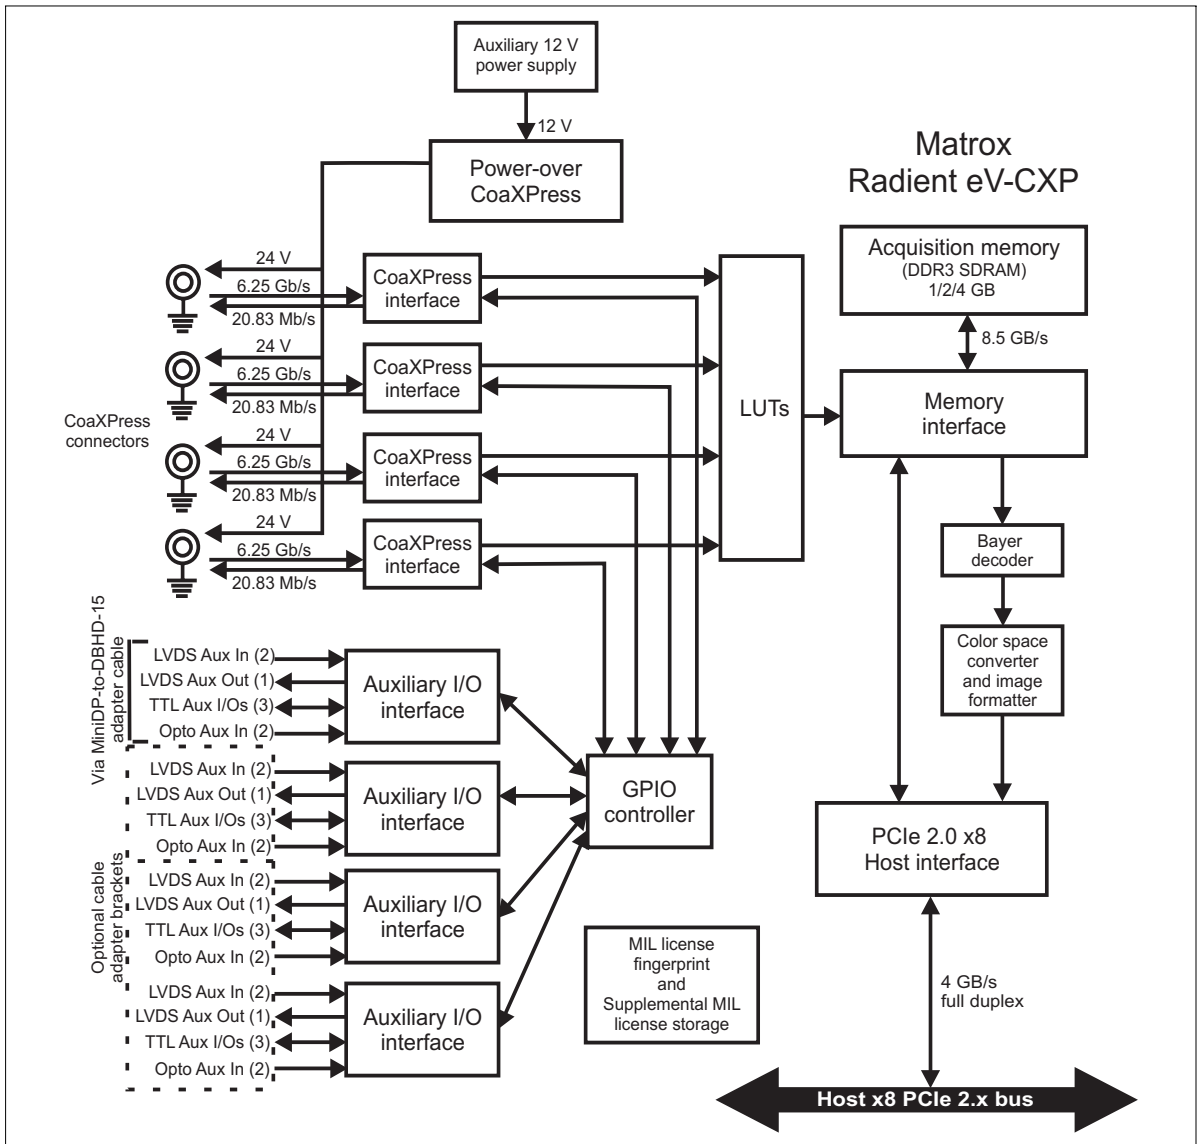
Auxiliary 12 V power supply

12 V

Power-over CoaXPress

Matrox Radient eV-CXP

24 V
6.25 Gb/s
20.83 Mb/s
CoaXPress interface

24 V
6.25 Gb/s
20.83 Mb/s
CoaXPress interface

CoaXPress connectors

24 V
6.25 Gb/s
20.83 Mb/s
CoaXPress interface

24 V
6.25 Gb/s
20.83 Mb/s
CoaXPress interface

LUTs

Acquisition memory (DDR3 SDRAM) 1/2/4 GB

8.5 GB/s

Memory interface

Bayer decoder

Color space converter and image formatter

Via MiniDP-to-DBHD-15 adapter cable

LVDS Aux In (2)
LVDS Aux Out (1)
TTL Aux I/Os (3)
Opto Aux In (2)
Auxiliary I/O interface

LVDS Aux In (2)
LVDS Aux Out (1)
TTL Aux I/Os (3)
Opto Aux In (2)
Auxiliary I/O interface

GPIO controller

Optional cable adapter brackets

LVDS Aux In (2)
LVDS Aux Out (1)
TTL Aux I/Os (3)
Opto Aux In (2)
Auxiliary I/O interface

LVDS Aux In (2)
LVDS Aux Out (1)
TTL Aux I/Os (3)
Opto Aux In (2)
Auxiliary I/O interface

PCIe 2.0 x8 Host interface

MIL license fingerprint and Supplemental MIL license storage

4 GB/s full duplex

Host x8 PCIe 2.x bus